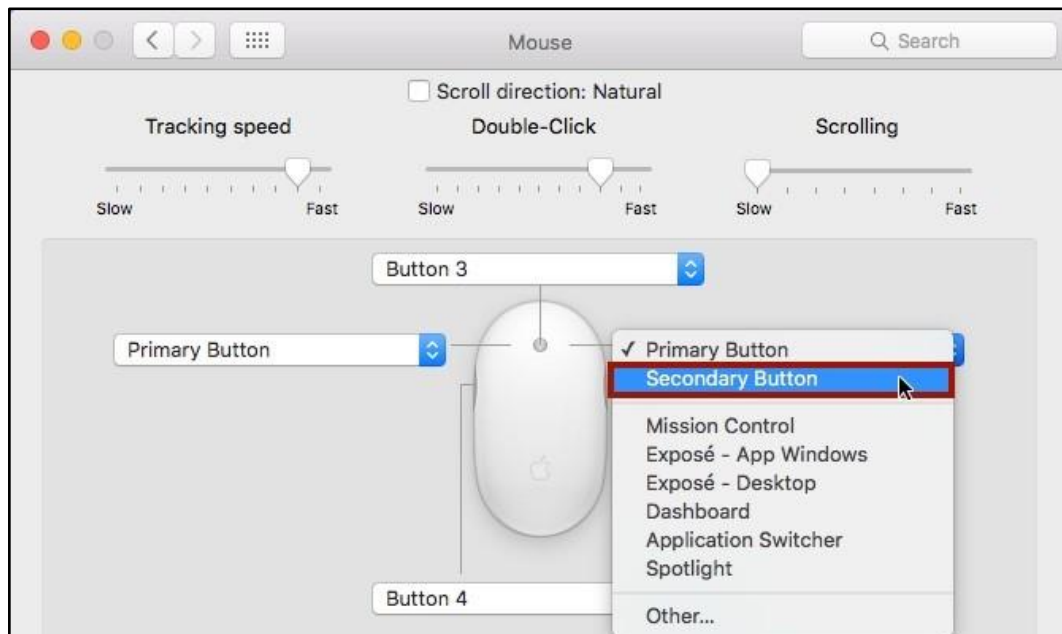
Mouse

Search

Scroll direction: Natural

Tracking speed

Slow Fast

Double-Click

Slow Fast

Scrolling

Slow Fast

Button 3

Primary Button

✓ Primary Button
Secondary Button
Mission Control
Exposé - App Windows
Exposé - Desktop
Dashboard
Application Switcher
Spotlight
Other...

Button 4